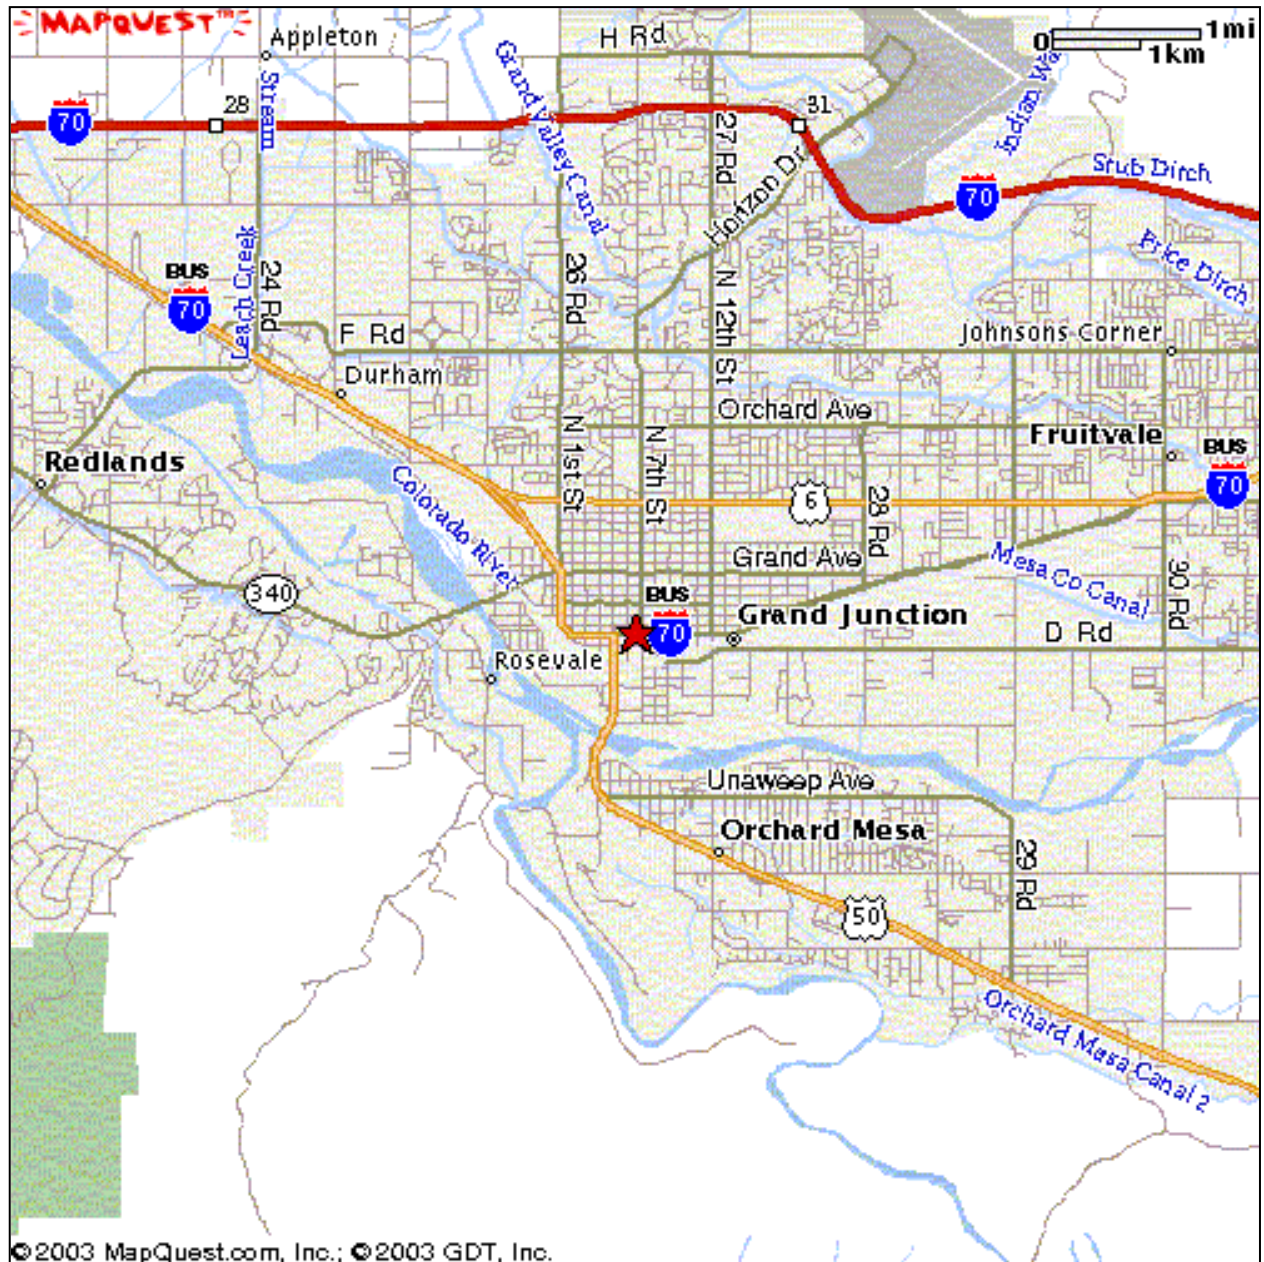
MAPQUEST™

Appleton
H Rd
0 1mi
1km
70
28
Stream
Grand Valley Canal
27 Rd
31
Indian Wa
Horizon Dr
Stub Ditch
70
Price Ditch
BUS
70
Leach Creek
24 Rd
26 Rd
N 12th St
F Rd
Johnsons Corner
Durham
Orchard Ave
Redlands
N 1st St
N 7th St
Fruitvale
BUS
70
Colorado River
6
28 Rd
Grand Ave
Mesa Co Canal
30 Rd
340
BUS
70
Grand Junction
D Rd
Rosevale
Unaweep Ave
Orchard Mesa
29 Rd
50
Orchard Mesa Canal 2

©2003 MapQuest.com, Inc.; ©2003 GDT, Inc.